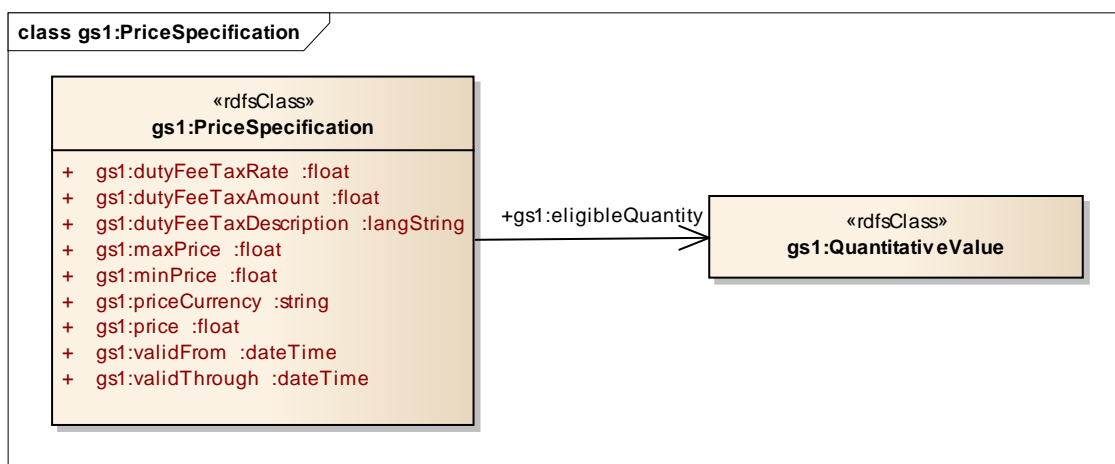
class gs1:PriceSpecification

«rdfsClass»
gs1:PriceSpecification

+ gs1:dutyFeeTaxRate :float
+ gs1:dutyFeeTaxAmount :float
+ gs1:dutyFeeTaxDescription :langString
+ gs1:maxPrice :float
+ gs1:minPrice :float
+ gs1:priceCurrency :string
+ gs1:price :float
+ gs1:validFrom :dateTime
+ gs1:validThrough :dateTime

+gs1:eligibleQuantity

«rdfsClass»
gs1:QuantitativeValue